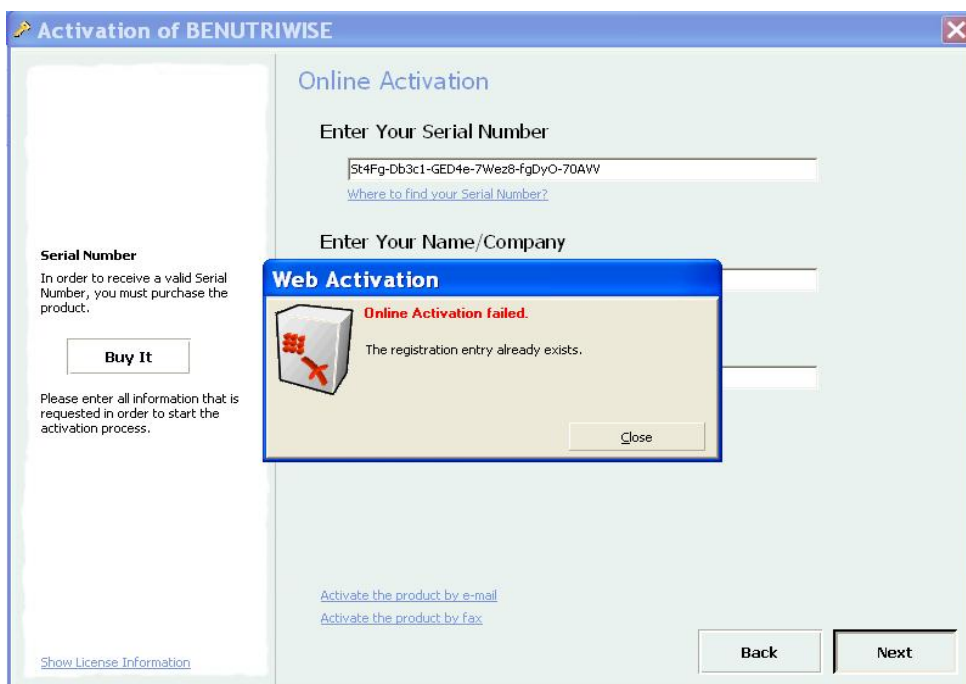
Activation of BENUTRIWISE

Online Activation

Enter Your Serial Number

St4Fg-Db3c1-GED4e-7Wez8-fgDyO-70AVV

Where to find your Serial Number?

Enter Your Name/Company

Serial Number

In order to receive a valid Serial Number, you must purchase the product.

Buy It

Please enter all information that is requested in order to start the activation process.

Web Activation

Online Activation failed.

The registration entry already exists.

Close

Activate the product by e-mail

Activate the product by fax

Show License Information

Back

Next